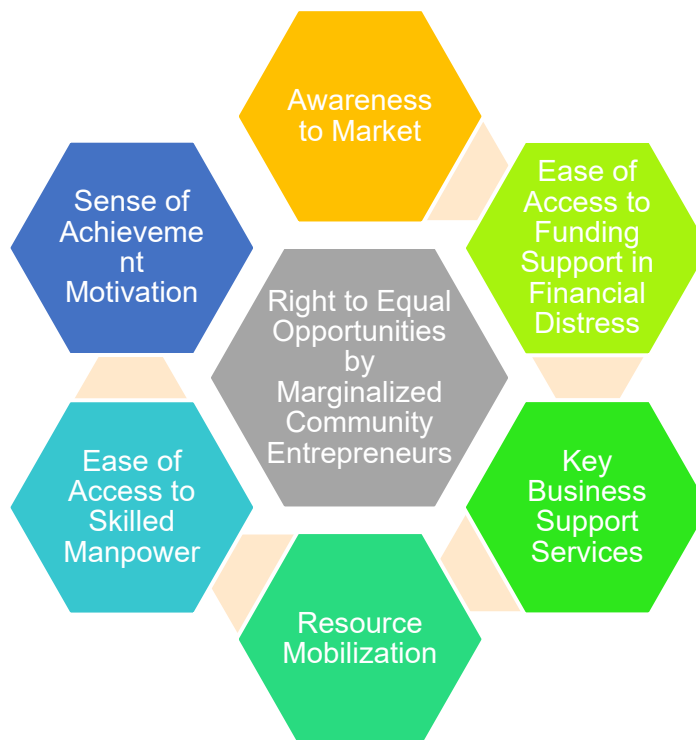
Awareness to Market

Sense of Achievement Motivation

Ease of Access to Funding Support in Financial Distress

Right to Equal Opportunities by Marginalized Community Entrepreneurs

Ease of Access to Skilled Manpower

Key Business Support Services

Resource Mobilization